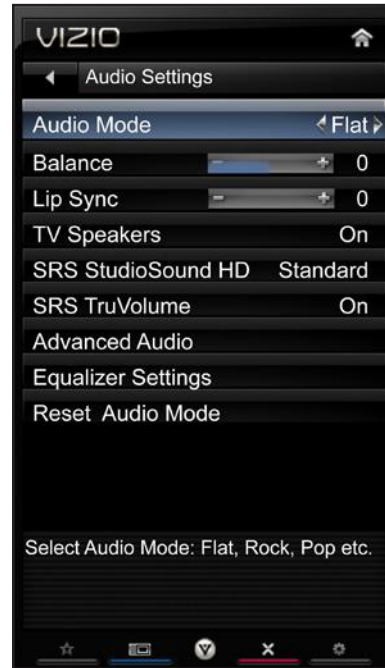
VIZIO

Audio Settings

Audio Mode Flat

Balance − + 0

Lip Sync − + 0

TV Speakers On

SRS StudioSound HD Standard

SRS TruVolume On

Advanced Audio

Equalizer Settings

Reset Audio Mode

Select Audio Mode: Flat, Rock, Pop etc.